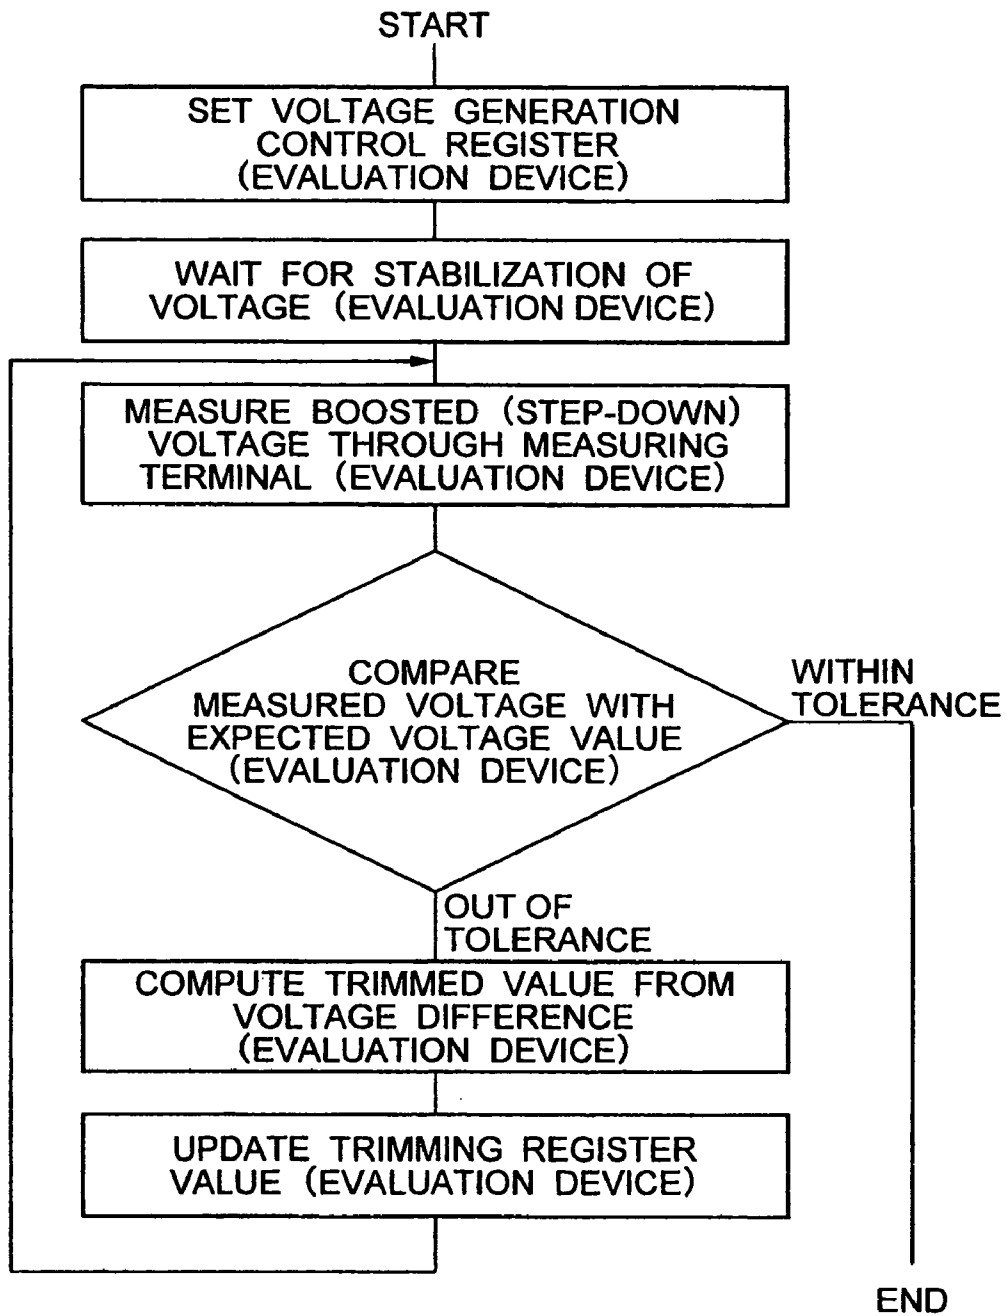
START

SET VOLTAGE GENERATION CONTROL REGISTER (EVALUATION DEVICE)

WAIT FOR STABILIZATION OF VOLTAGE (EVALUATION DEVICE)

MEASURE BOOSTED (STEP-DOWN) VOLTAGE THROUGH MEASURING TERMINAL (EVALUATION DEVICE)

COMPARE MEASURED VOLTAGE WITH EXPECTED VOLTAGE VALUE (EVALUATION DEVICE)

WITHIN TOLERANCE

OUT OF TOLERANCE

COMPUTE TRIMMED VALUE FROM VOLTAGE DIFFERENCE (EVALUATION DEVICE)

UPDATE TRIMMING REGISTER VALUE (EVALUATION DEVICE)

END